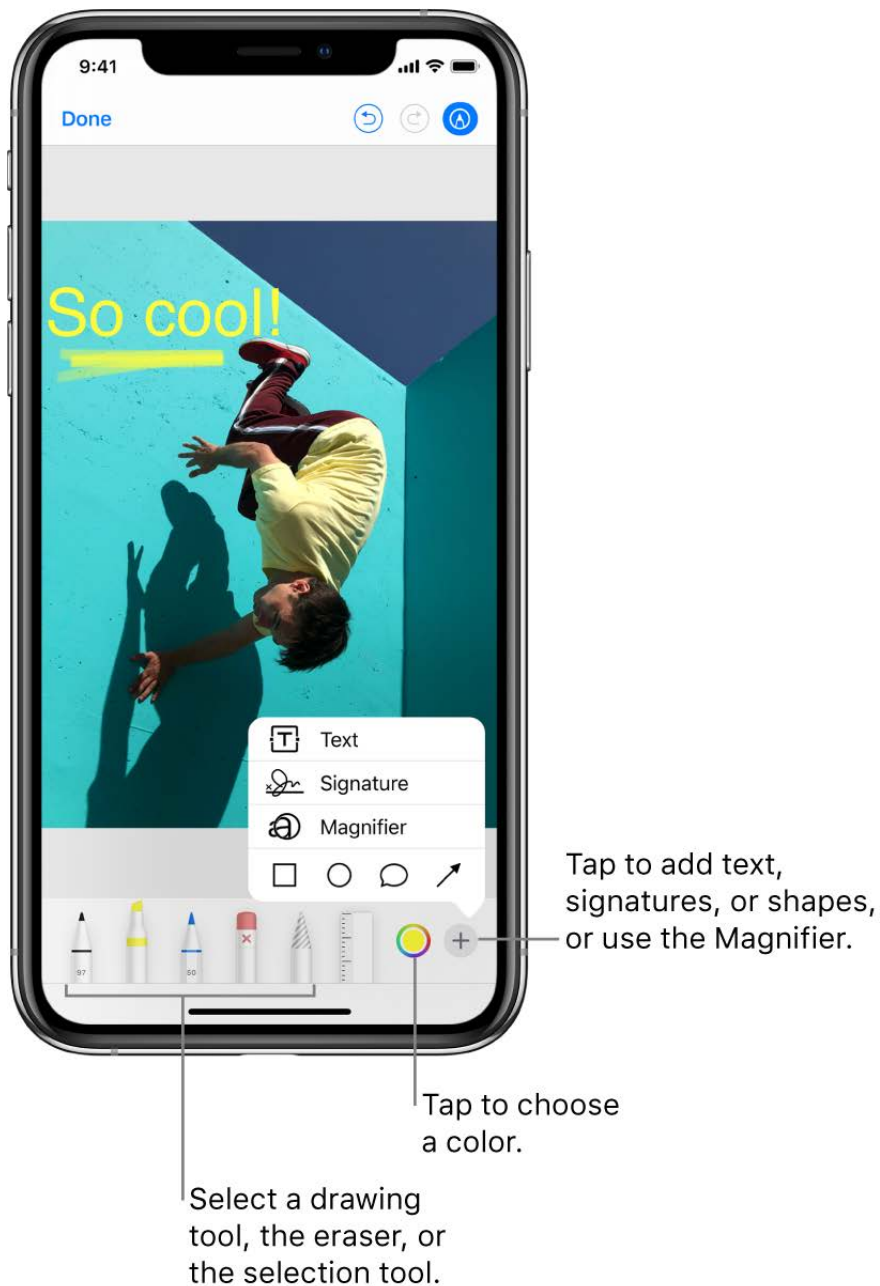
9:41

Done

So cool!

Text

Signature

Magnifier

97

50

Tap to add text, signatures, or shapes, or use the Magnifier.

Tap to choose a color.

Select a drawing tool, the eraser, or the selection tool.